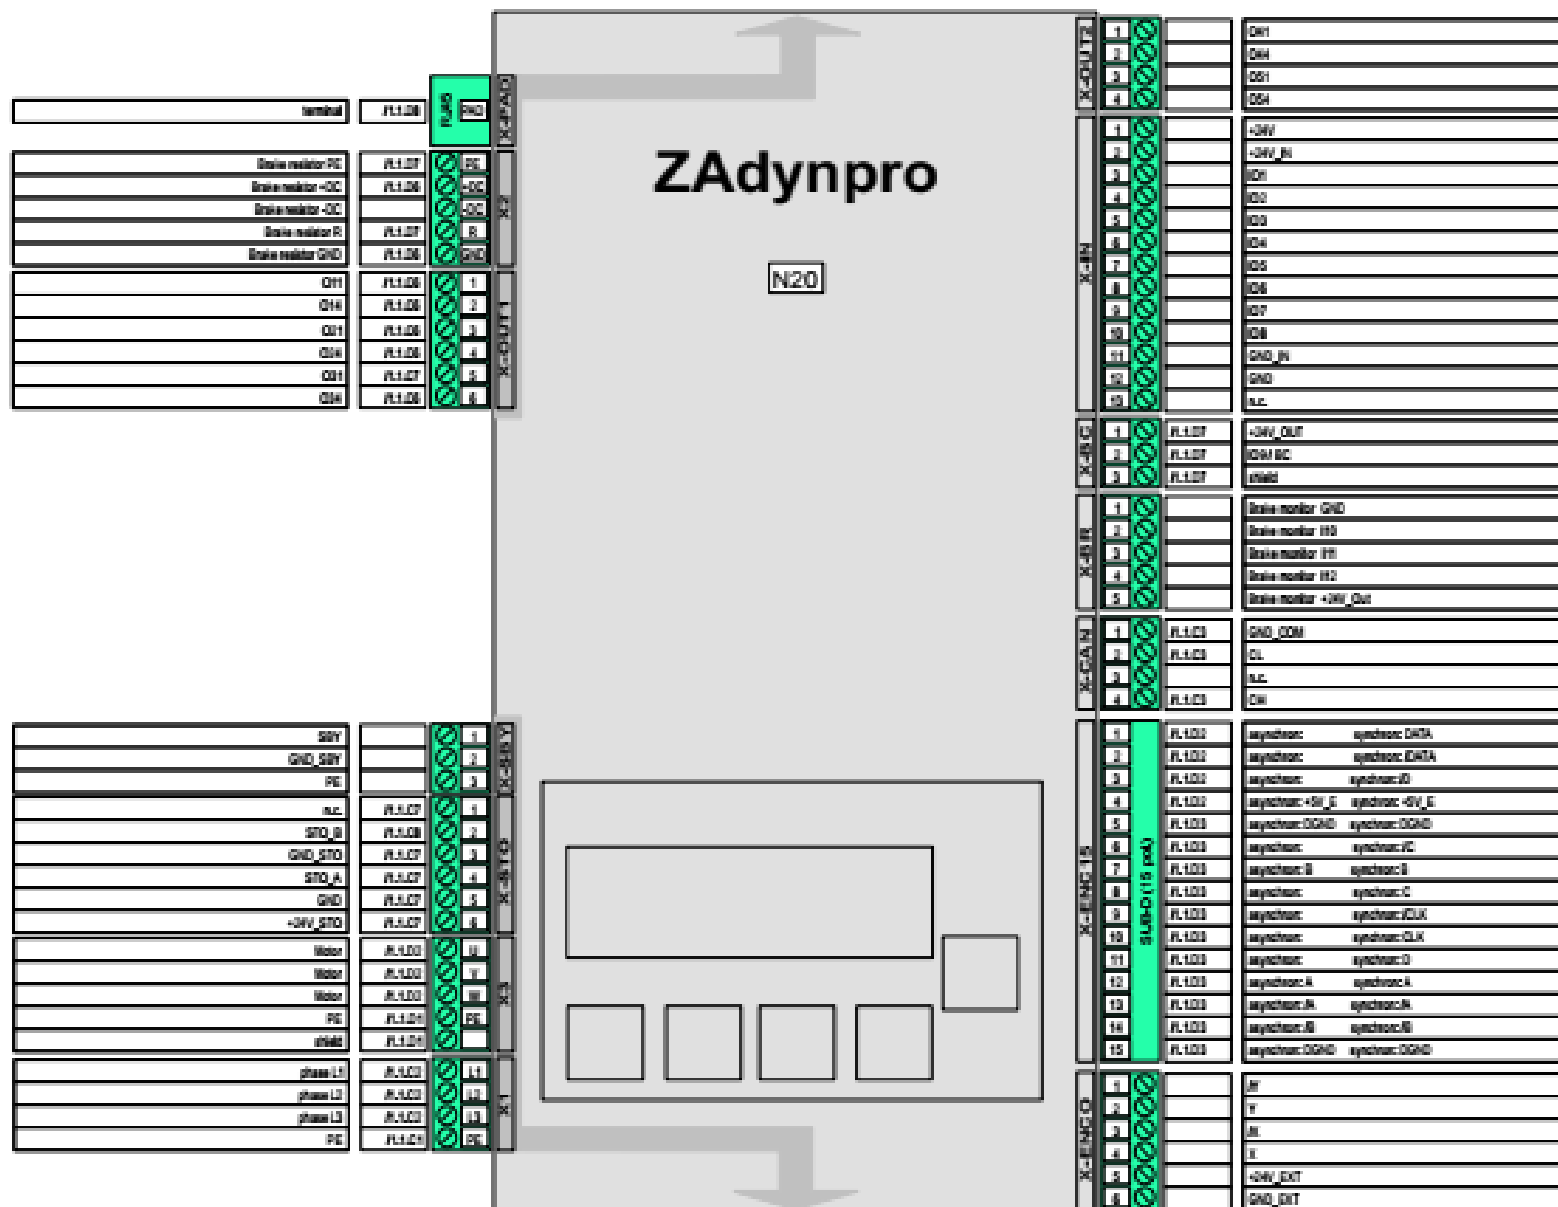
ZAdynpro

N20

X-PAD
RJ45
PAD
terminal
P.1.D8

X7
PE Brake resistor PE P.1.D7
+DC Brake resistor +DC P.1.D6
-DC Brake resistor -DC
R Brake resistor R P.1.D7
GND Brake resistor GND P.1.D6

X-OUT1
1 OH1 P.1.D6
2 OH4 P.1.D6
3 OO1 P.1.D6
4 OO4 P.1.D6
5 OO1 P.1.D7
6 OO4 P.1.D6

X-24V
1 SBY
2 GND_SBY
3 PE

X-STO
1 n.c. P.1.C7
2 STO_B P.1.C8
3 GND_STO P.1.C7
4 STO_A P.1.C7
5 GND P.1.C7
6 +24V_STO P.1.C7

X3
U Motor P.1.D3
V Motor P.1.D3
W Motor P.1.D3
PE PE P.1.D1
shield P.1.D1

X1
L1 phase L1 P.1.C3
L2 phase L2 P.1.C3
L3 phase L3 P.1.C3
PE PE P.1.C1

X-OUT2
1 OH1
2 OH4
3 OO1
4 OO4

X-IN
1 +24V
2 +24V_IN
3 IO1
4 IO2
5 IO3
6 IO4
7 IO5
8 IO6
9 IO7
10 IO8
11 GND_IN
12 GND
13 n.c.

X-BC
1 P.1.D7 +24V_OUT
2 P.1.D7 IO9/I BC
3 P.1.D7 shield

X-BR
1 Brake monitor GND
2 Brake monitor I10
3 Brake monitor I11
4 Brake monitor I12
5 Brake monitor +24V_Out

X-CAN
1 P.1.C3 GND_COM
2 P.1.C3 CL
3 n.c.
4 P.1.C3 CH

X-ENC15
SUB-D (15 pol.)
1 P.1.D2 asynchron: synchron: DATA
2 P.1.D2 asynchron: synchron: /DATA
3 P.1.D2 asynchron: synchron: /D
4 P.1.D2 asynchron: +5V_E synchron: +5V_E
5 P.1.D3 asynchron: DGND synchron: DGND
6 P.1.D3 asynchron: synchron: /C
7 P.1.D3 asynchron: B synchron: B
8 P.1.D3 asynchron: synchron: C
9 P.1.D3 asynchron: synchron: /CLK
10 P.1.D3 asynchron: synchron: CLK
11 P.1.D3 asynchron: synchron: D
12 P.1.D3 asynchron: A synchron: A
13 P.1.D3 asynchron: /A synchron: /A
14 P.1.D3 asynchron: /B synchron: /B
15 P.1.D3 asynchron: DGND synchron: DGND

X-ENCO
1 /Y
2 Y
3 /X
4 X
5 +24V_EXT
6 GND_EXT